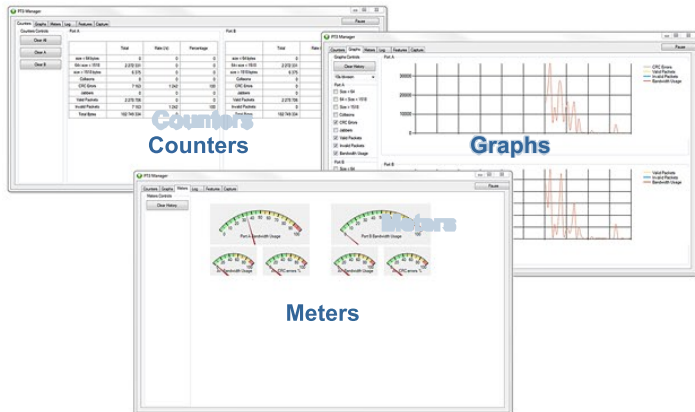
PFS Manager

Counters Graphs Meters Log Features Capture

Pause

Counters Controls

Clear All

Clear A

Clear B

Port A

| | Total | Rate (/s) | Percentage |
|---|---|---|---|
| size < 64 bytes | 0 | 0 | 0 |
| 64 < size < 1518 | 2 372 331 | 0 | 0 |
| size > 1518 bytes | 6 376 | 0 | 0 |
| Collisions | 0 | 0 | 0 |
| CRC Errors | 7 163 | 1 242 | 100 |
| Jabbers | 0 | 0 | 0 |
| Valid Packets | 2 378 706 | 0 | 0 |
| Invalid Packets | 7 163 | 1 242 | 100 |
| Total Bytes | 182 749 334 | 0 | 0 |

Port B

| | Total |
|---|---|
| size < 64 bytes | 0 |
| 64 < size < 1518 | 2 372 331 |
| size > 1518 bytes | 6 376 |
| Collisions | 0 |
| CRC Errors | 0 |
| Jabbers | 0 |
| Valid Packets | 2 378 706 |
| Invalid Packets | 0 |
| Total Bytes | 182 749 334 |

Counters

Counters

PFS Manager

Counters Graphs Meters Log Features Capture

Graphs Controls

Clear History

Port A

Size < 64

64 < Size < 1518

Size > 1518

Collisions

CRC Errors

Jabbers

Valid Packets

Invalid Packets

Bandwidth Usage

Port B

Size < 64

30000

20000

10000

CRC Errors

Valid Packets

Invalid Packets

Bandwidth Usage

Valid Packets

Invalid Packets

Bandwidth Usage

Graphs

PFS Manager

Counters Graphs Meters Log Features Capture

Pause

Meters Controls

Clear History

Port A Bandwidth Usage

Port B Bandwidth Usage

Bandwidth Usage

CRC errors %

Bandwidth Usage

CRC errors %

Meters

Meters